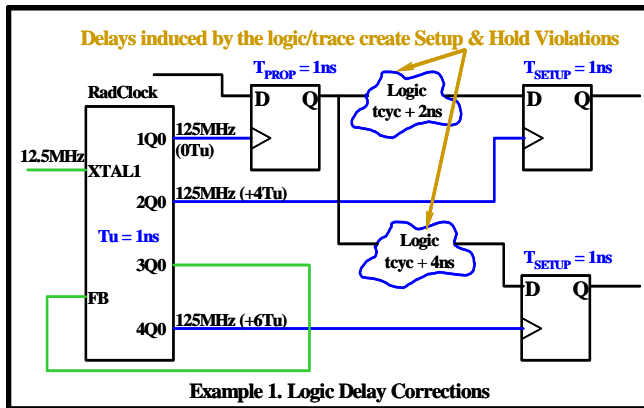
Delays induced by the logic/trace create Setup & Hold Violations

$T_{PROP}$ = 1ns

$T_{SETUP}$ = 1ns

RadClock

D Q

Logic
tcyc + 2ns

D Q

1Q0

125MHz
(0Tu)

12.5MHz

XTAL1

2Q0

125MHz (+4Tu)

Tu = 1ns

Logic
tcyc + 4ns

$T_{SETUP}$ = 1ns

3Q0

D Q

FB

4Q0

125MHz (+6Tu)

Example 1. Logic Delay Corrections